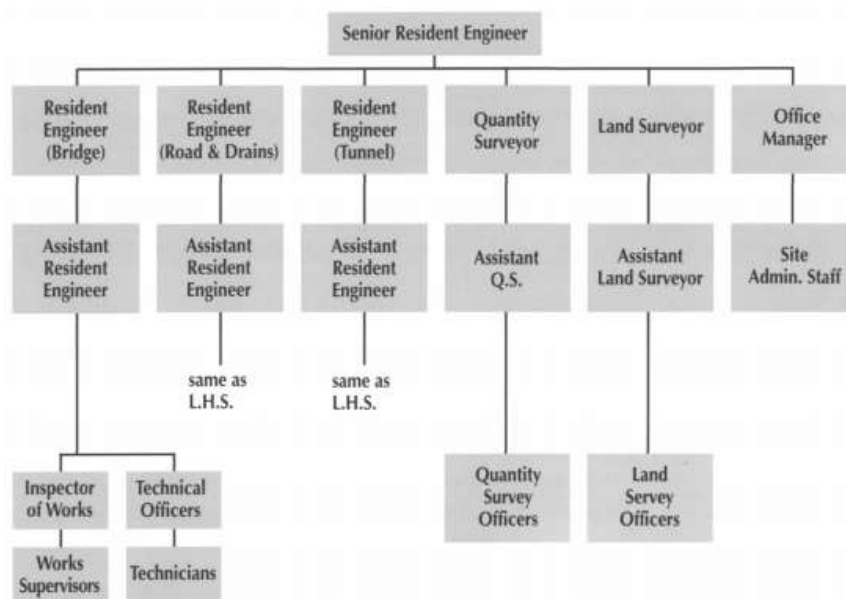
Senior Resident Engineer

Resident Engineer (Bridge)

Resident Engineer (Road & Drains)

Resident Engineer (Tunnel)

Quantity Surveyor

Land Surveyor

Office Manager

Assistant Resident Engineer

Assistant Resident Engineer

Assistant Resident Engineer

Assistant Q.S.

Assistant Land Surveyor

Site Admin. Staff

same as L.H.S.

same as L.H.S.

Inspector of Works

Technical Officers

Quantity Survey Officers

Land Servey Officers

Works Supervisors

Technicians